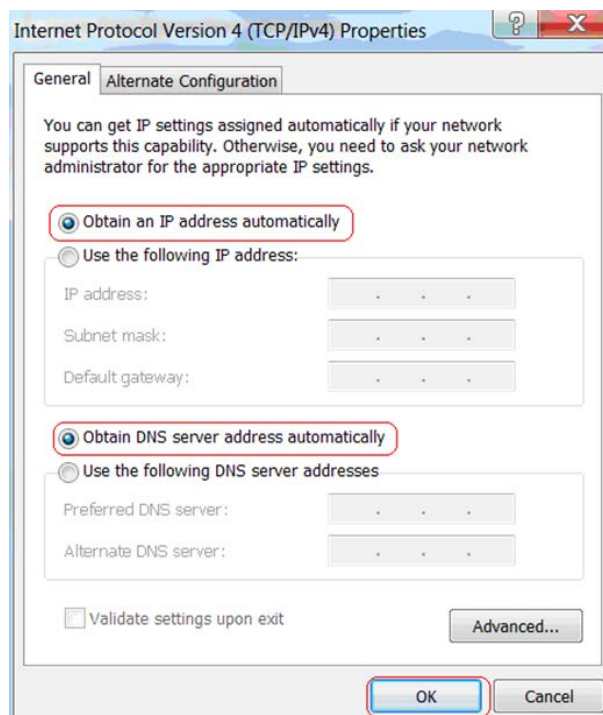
Internet Protocol Version 4 (TCP/IPv4) Properties

?

X

General

Alternate Configuration

You can get IP settings assigned automatically if your network supports this capability. Otherwise, you need to ask your network administrator for the appropriate IP settings.

Obtain an IP address automatically

Use the following IP address:

IP address:

. . .

Subnet mask:

. . .

Default gateway:

. . .

Obtain DNS server address automatically

Use the following DNS server addresses

Preferred DNS server:

. . .

Alternate DNS server:

. . .

Validate settings upon exit

Advanced...

OK

Cancel